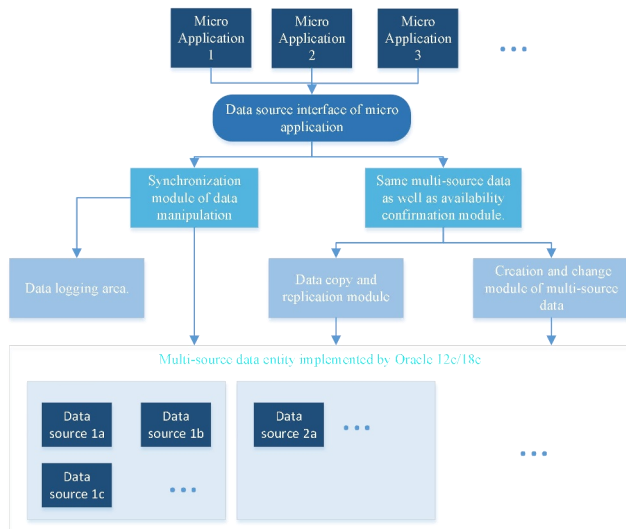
Micro Application 1

Micro Application 2

Micro Application 3

...

Data source interface of micro application

Synchronization module of data manipulation

Same multi-source data as well as availability confirmation module.

Data logging area.

Data copy and replication module

Creation and change module of multi-source data

Multi-source data entity implemented by Oracle 12c/18c

Data source 1a

Data source 1b

Data source 1c

...

Data source 2a

...

...